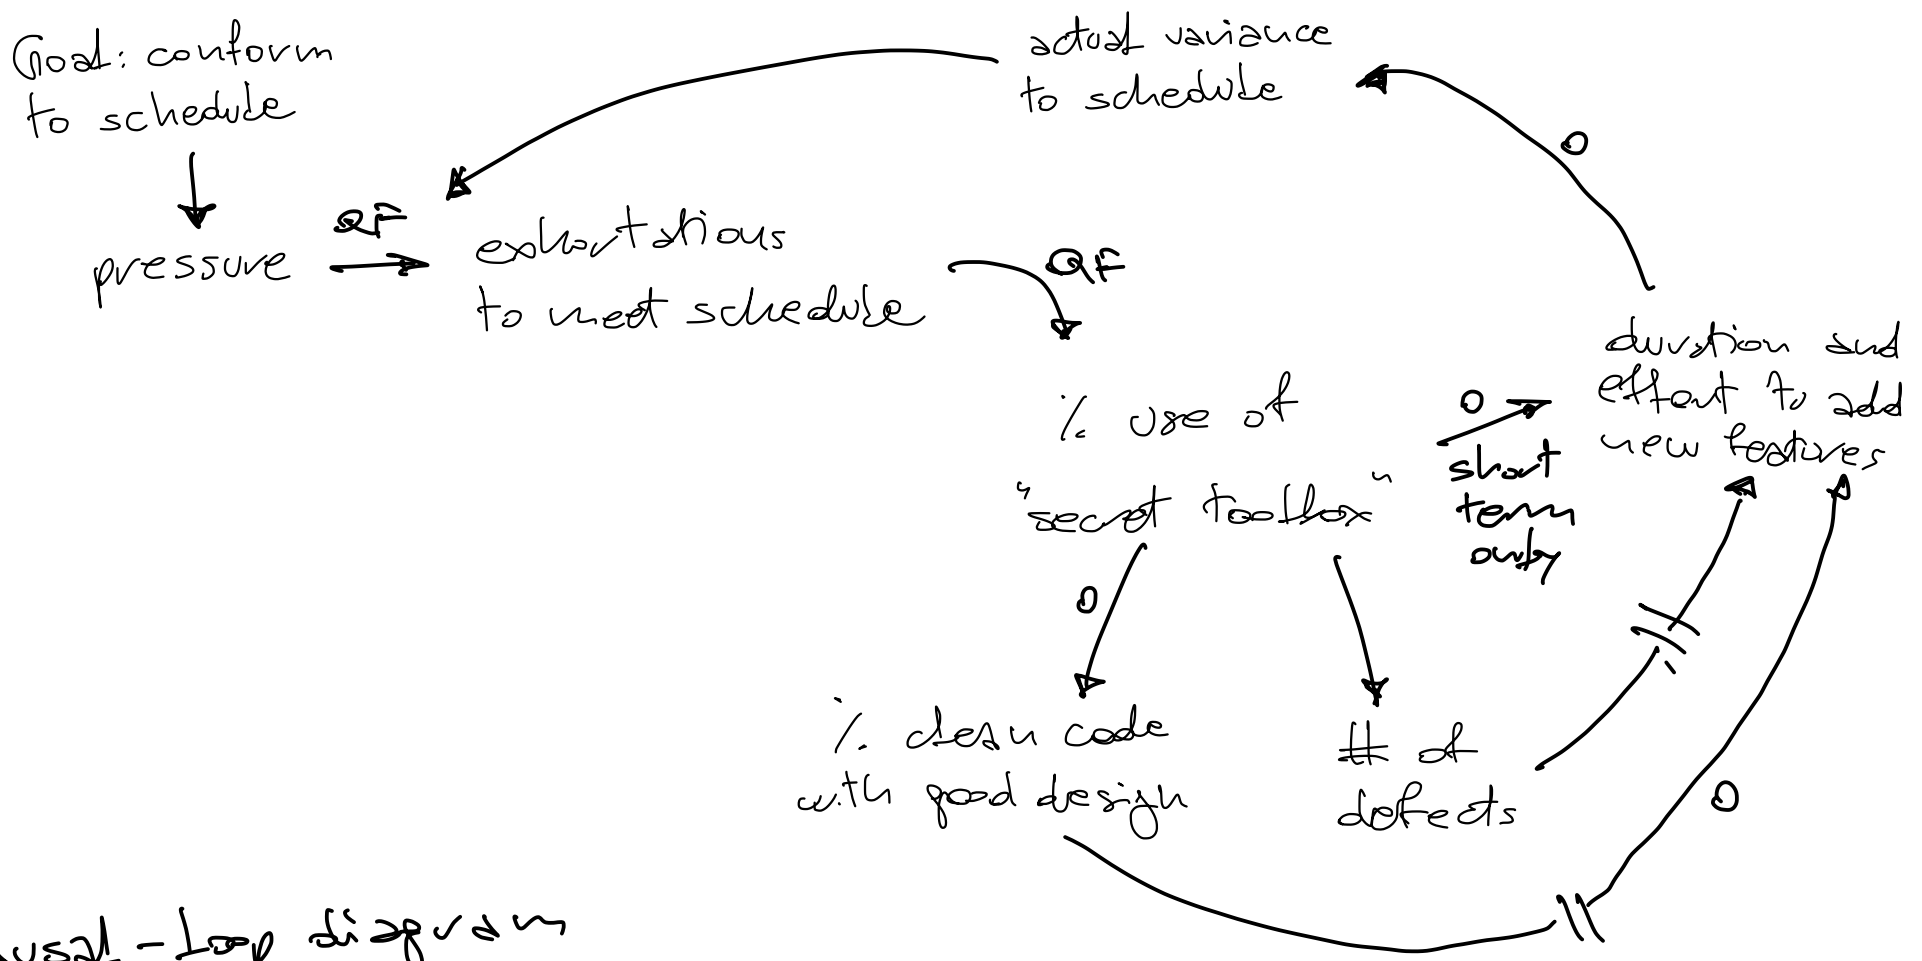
Goal: conform to schedule

pressure

QF

exhortations to meet schedule

actual variance to schedule

QF

O

duration and effort to add new features

% use of "secret toolbox"

O

short term only

O

% clean code with good design

# of defects

O

usal-loop diagram